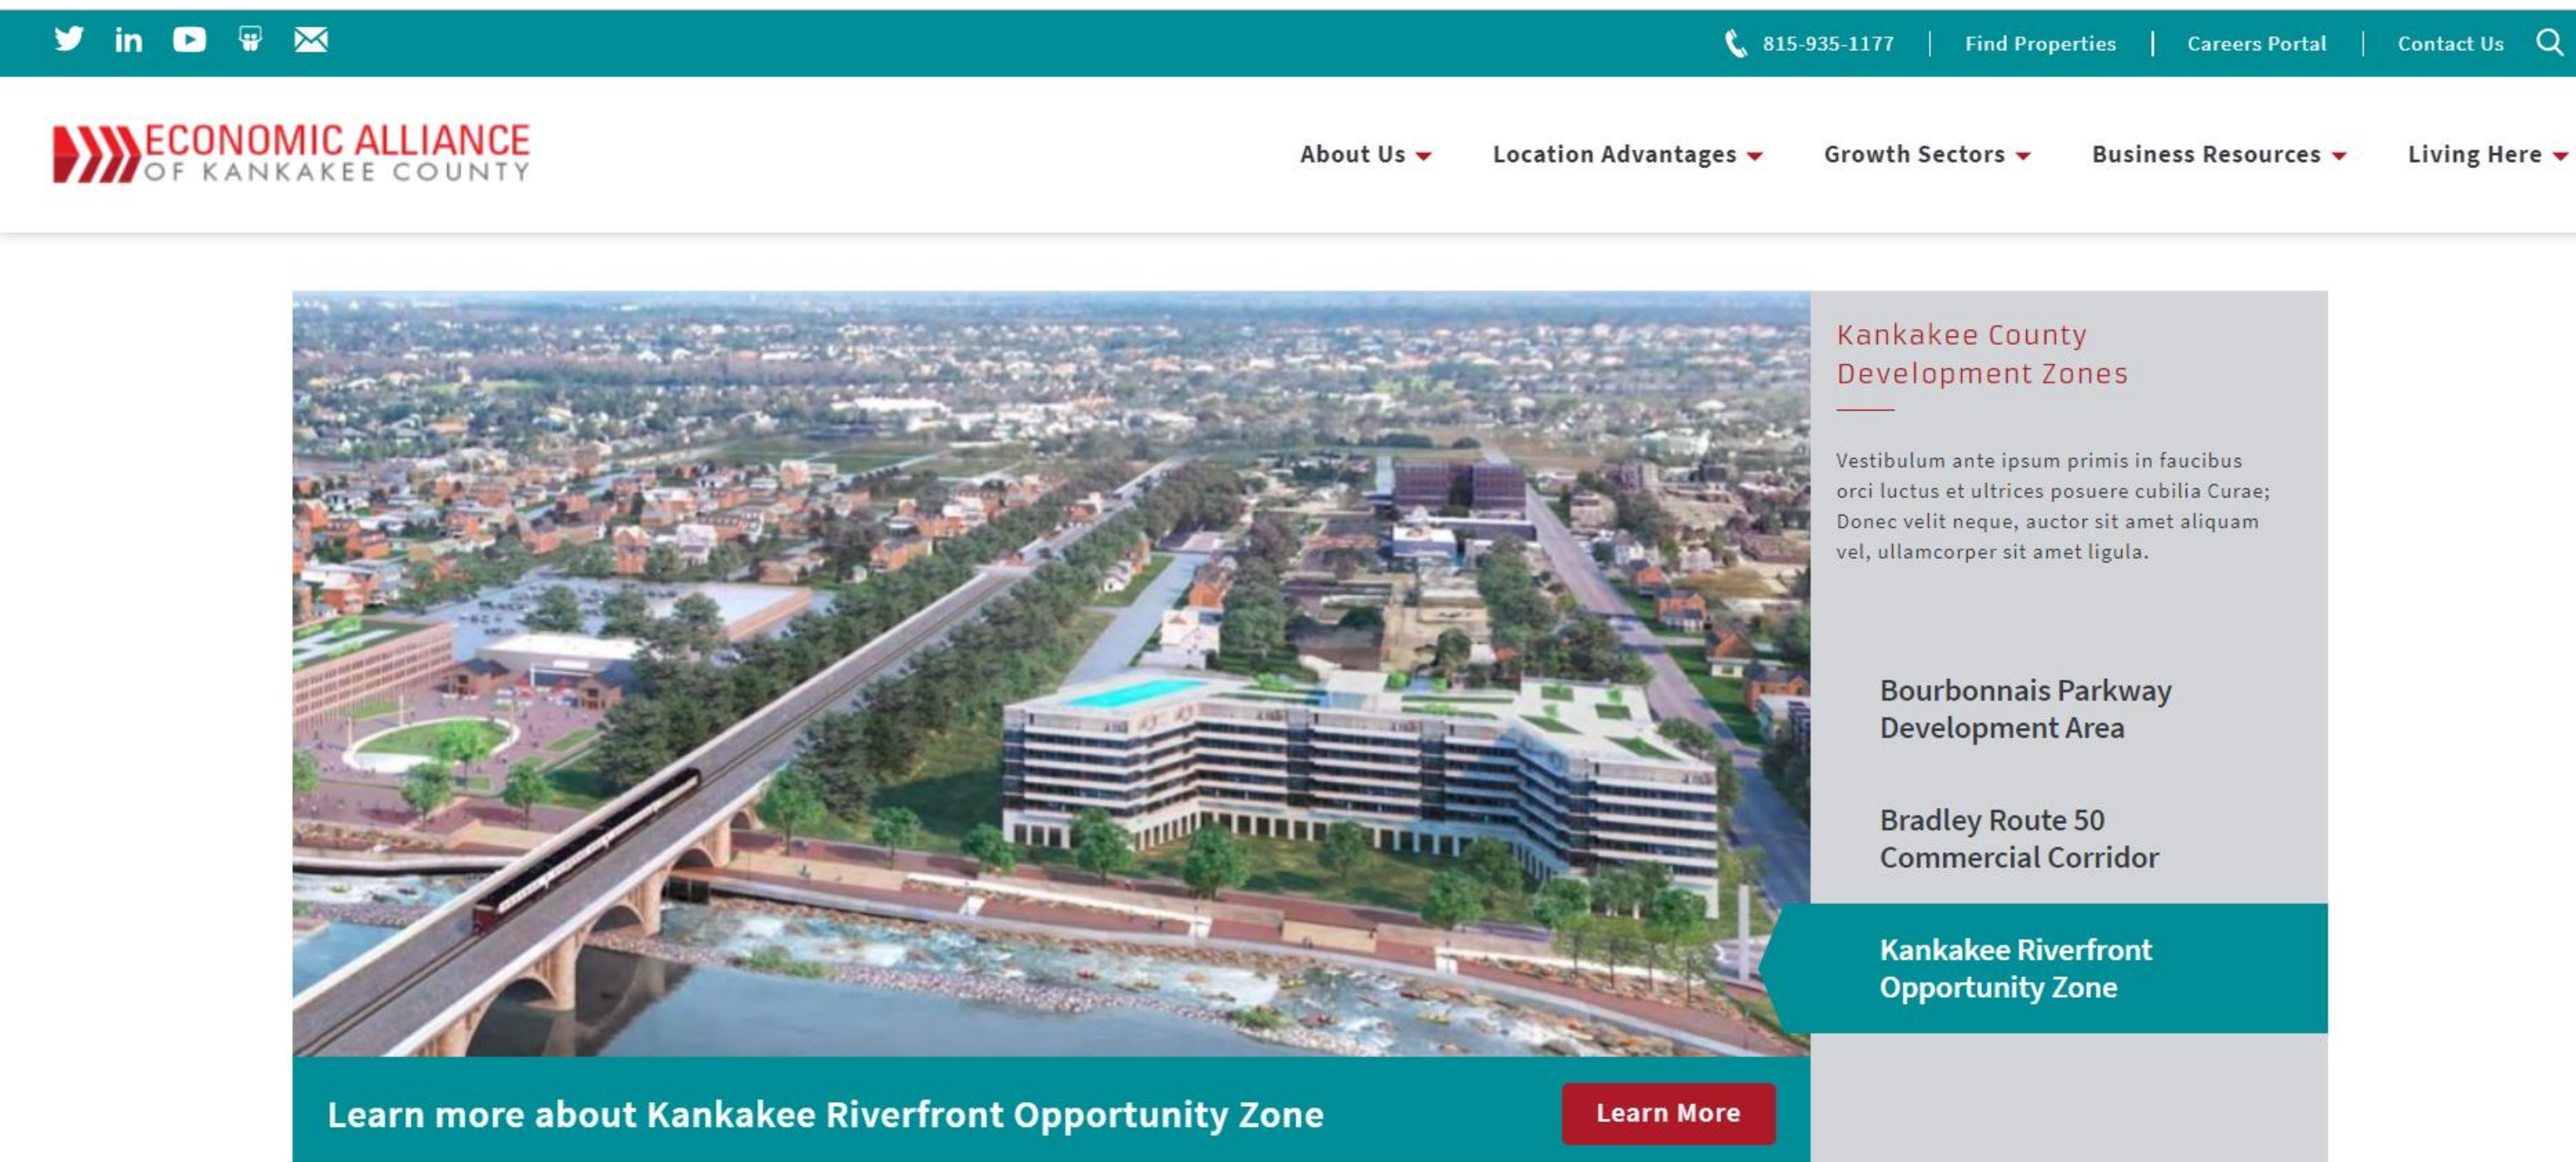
815-935-1177 | Find Properties | Careers Portal | Contact Us

ECONOMIC ALLIANCE
OF KANKAKEE COUNTY

About Us
Location Advantages
Growth Sectors
Business Resources
Living Here

Kankakee County Development Zones

Vestibulum ante ipsum primis in faucibus orci luctus et ultrices posuere cubilia Curae; Donec velit neque, auctor sit amet aliquam vel, ullamcorper sit amet ligula.

Bourbonnais Parkway Development Area

Bradley Route 50 Commercial Corridor

Kankakee Riverfront Opportunity Zone

Learn more about Kankakee Riverfront Opportunity Zone

Learn More